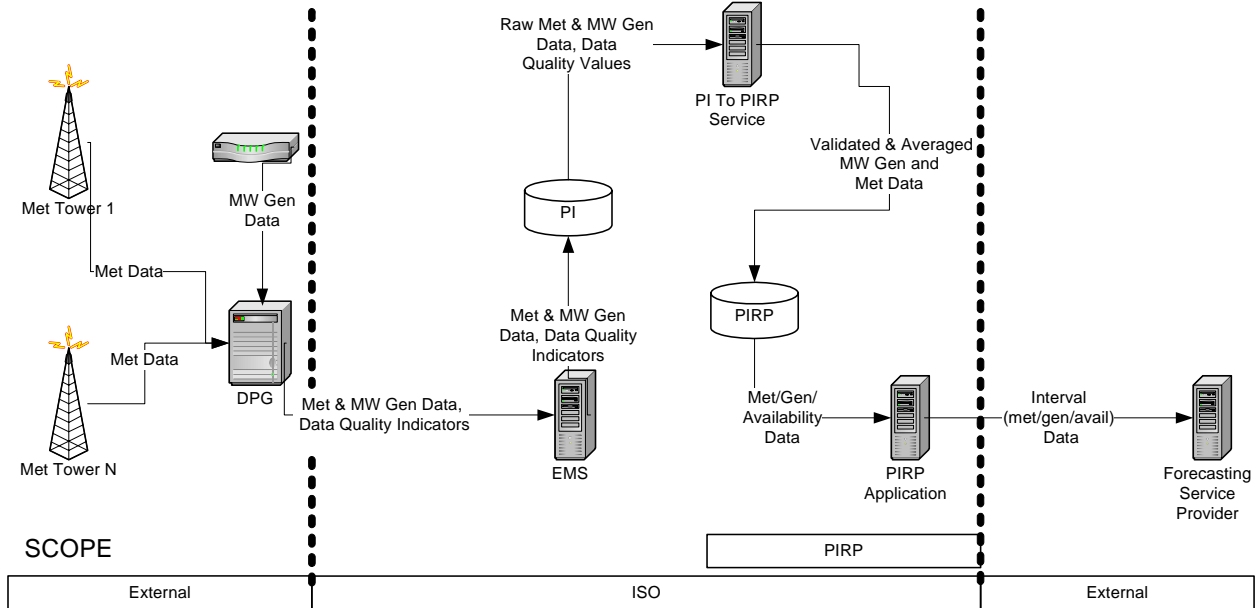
Raw Met & MW Gen Data, Data Quality Values

PI To PIRP Service

Validated & Averaged MW Gen and Met Data

MW Gen Data

Met Tower 1

Met Data

PI

Met Data

Met & MW Gen Data, Data Quality Indicators

PIRP

DPG

Met & MW Gen Data, Data Quality Indicators

Met/Gen/ Availability Data

Interval (met/gen/avail) Data

Met Tower N

EMS

PIRP Application

Forecasting Service Provider

SCOPE

PIRP

| External | ISO | External |
|---|---|---|